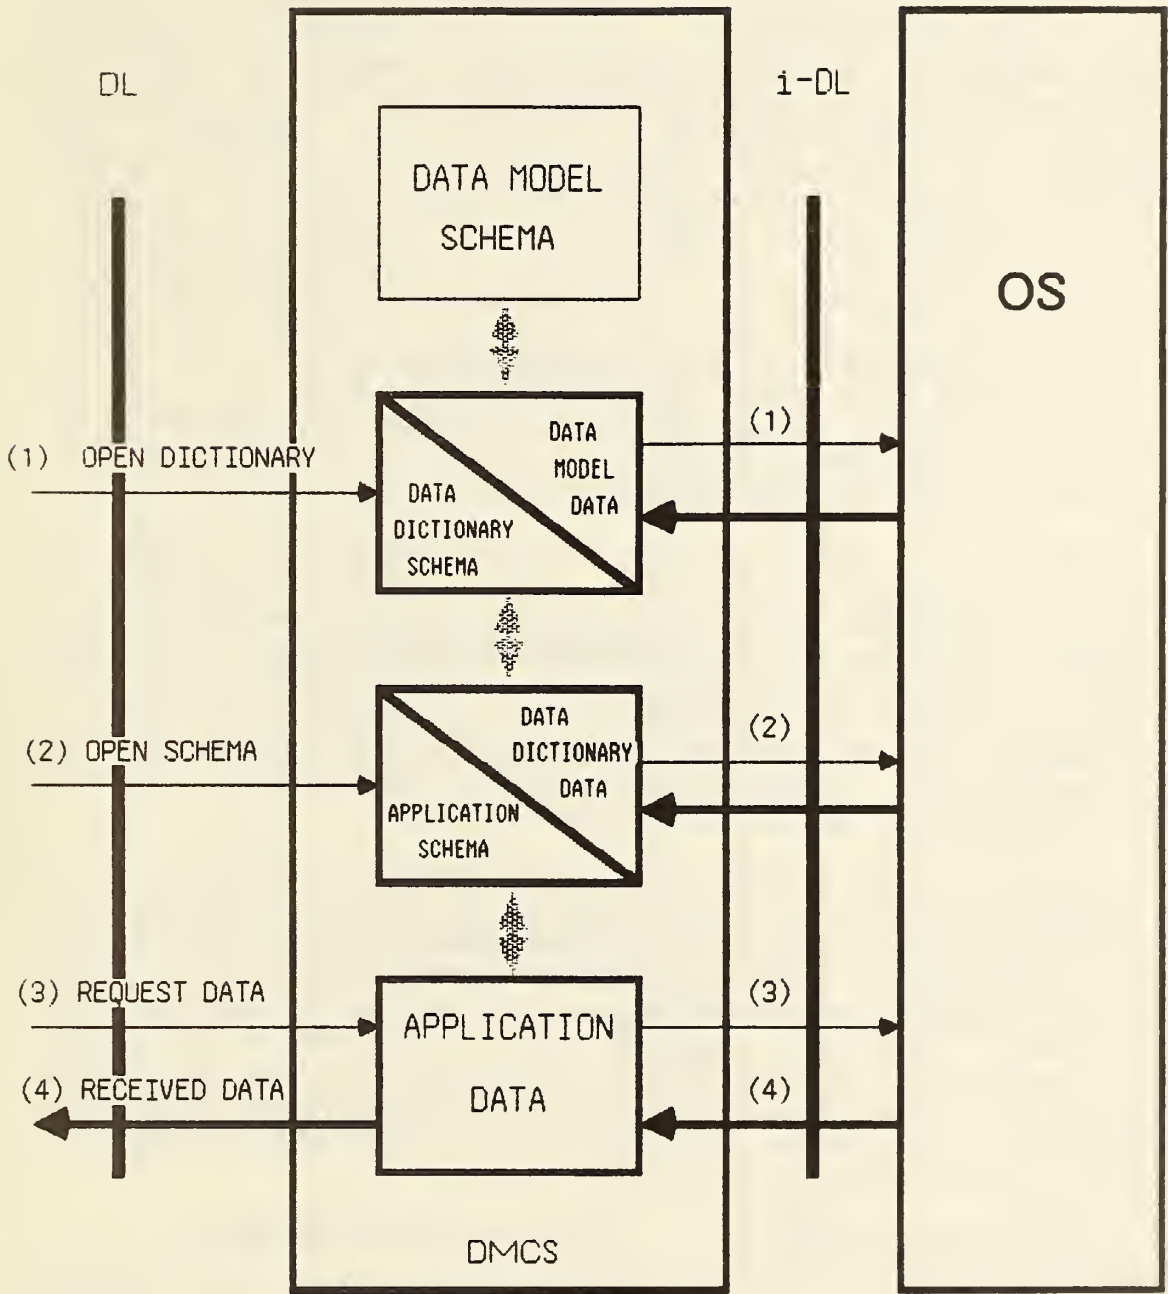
DL

i-DL

DATA MODEL SCHEMA

OS

(1) OPEN DICTIONARY

DATA DICTIONARY SCHEMA

DATA MODEL DATA

(1)

(2) OPEN SCHEMA

APPLICATION SCHEMA

DATA DICTIONARY DATA

(2)

(3) REQUEST DATA

(4) RECEIVED DATA

APPLICATION DATA

(3)

(4)

DMCS